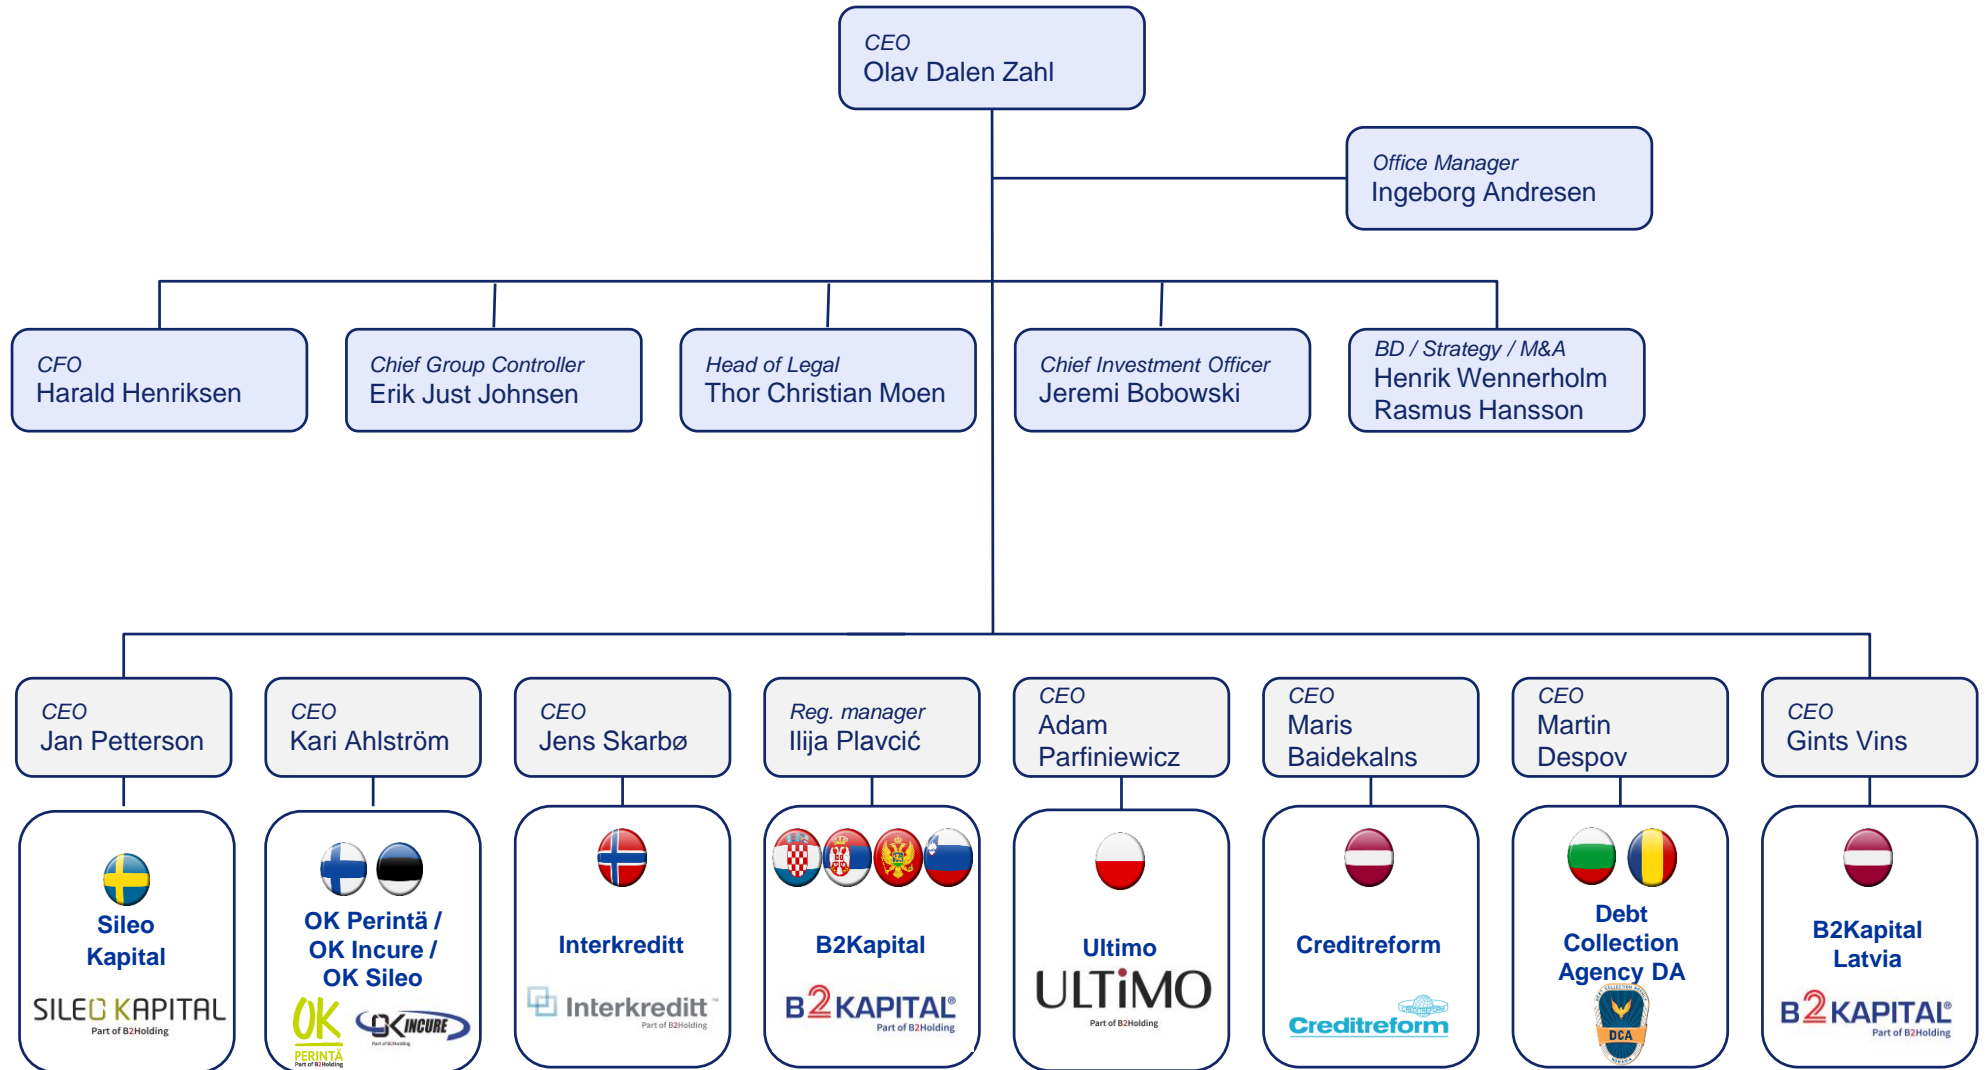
CEO
Olav Dalen Zahl

Office Manager
Ingeborg Andresen

CFO
Harald Henriksen

Chief Group Controller
Erik Just Johnsen

Head of Legal
Thor Christian Moen

Chief Investment Officer
Jeremi Bobowski

BD / Strategy / M&A
Henrik Wennerholm
Rasmus Hansson

CEO
Jan Petterson

CEO
Kari Ahlström

CEO
Jens Skarbø

Reg. manager
Ilija Plavcić

CEO
Adam Parfiniewicz

CEO
Maris Baidekalns

CEO
Martin Despov

CEO
Gints Vins

Sileo Kapital
SILEO KAPITAL
Part of B2Holding

OK Perintä / OK Incure / OK Sileo
OK PERINTÄ
Part of B2Holding
OK INCURE
Part of B2Holding

Interkreditt
Interkreditt
Part of B2Holding

B2Kapital
B2KAPITAL
Part of B2Holding

Ultimo
ULTiMO
Part of B2Holding

Creditreform
Creditreform

Debt Collection Agency DA
DCA

B2Kapital Latvia
B2KAPITAL
Part of B2Holding